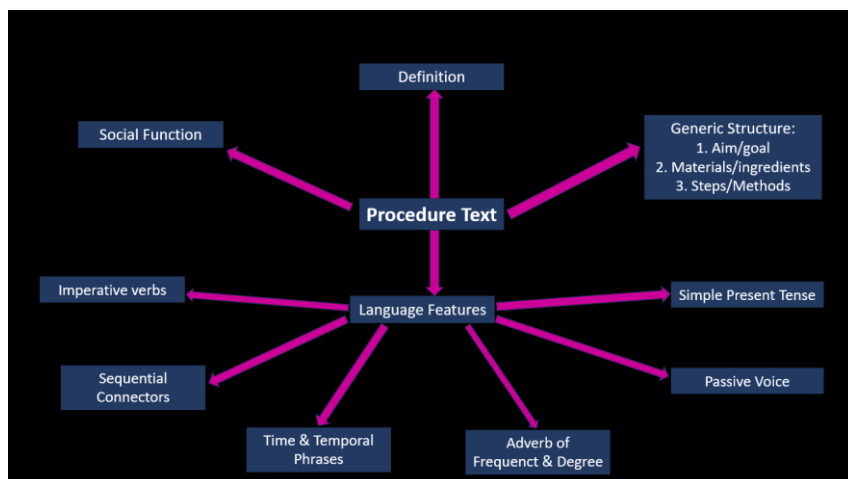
Definition

Social Function

Generic Structure:
1. Aim/goal
2. Materials/ingredients
3. Steps/Methods

Procedure Text

Imperative verbs

Language Features

Simple Present Tense

Sequential Connectors

Passive Voice

Time & Temporal Phrases

Adverb of Frequenct & Degree